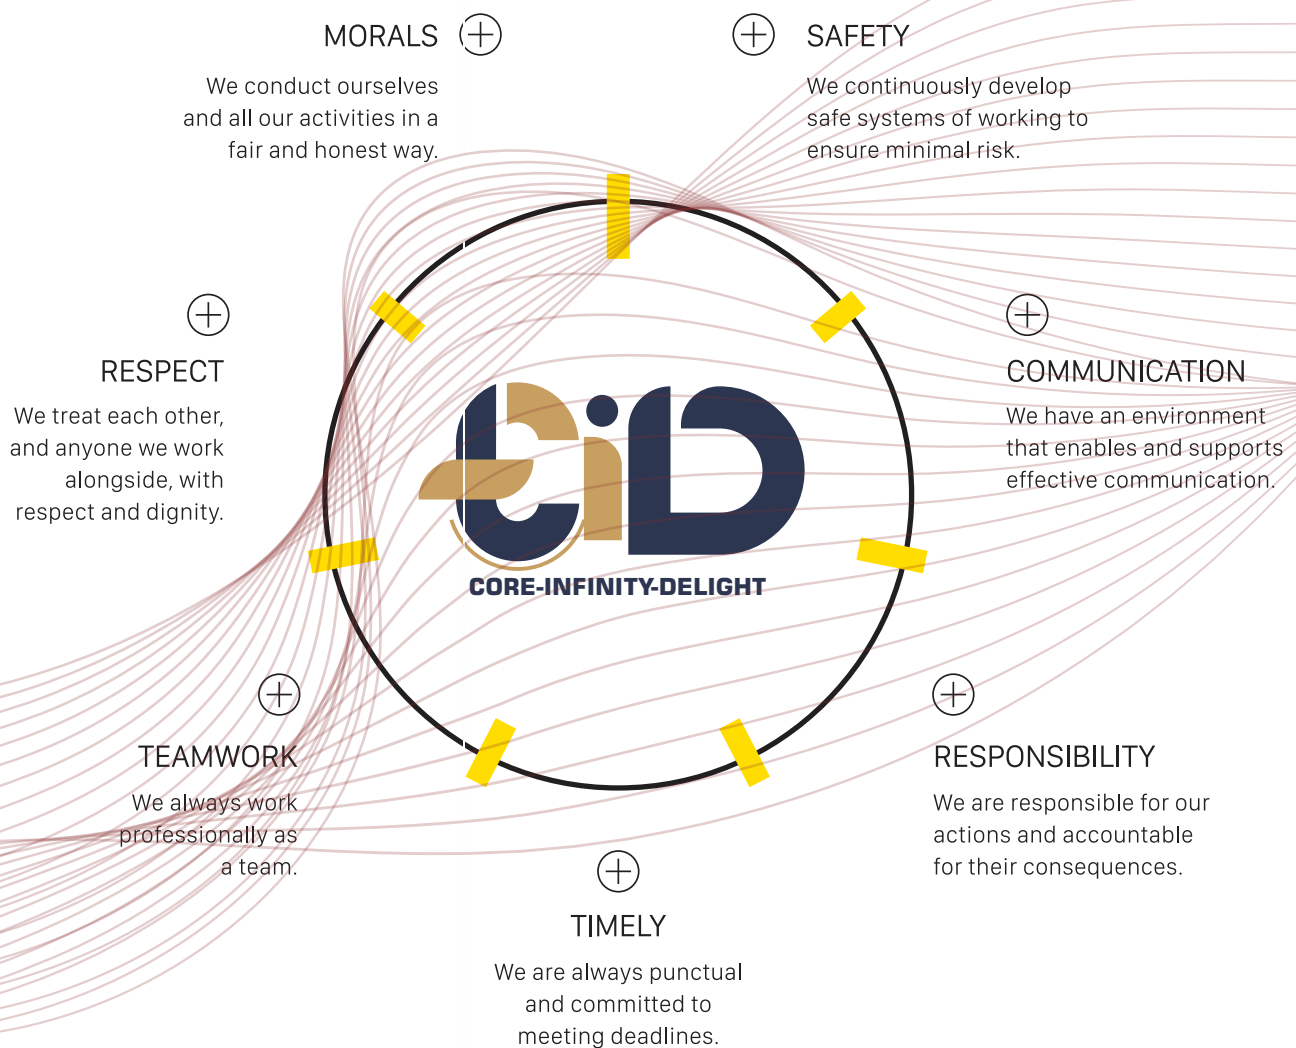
MORALS

We conduct ourselves and all our activities in a fair and honest way.

SAFETY

We continuously develop safe systems of working to ensure minimal risk.

RESPECT

We treat each other, and anyone we work alongside, with respect and dignity.

COMMUNICATION

We have an environment that enables and supports effective communication.

CORE-INFINITY-DELIGHT

TEAMWORK

We always work professionally as a team.

RESPONSIBILITY

We are responsible for our actions and accountable for their consequences.

TIMELY

We are always punctual and committed to meeting deadlines.